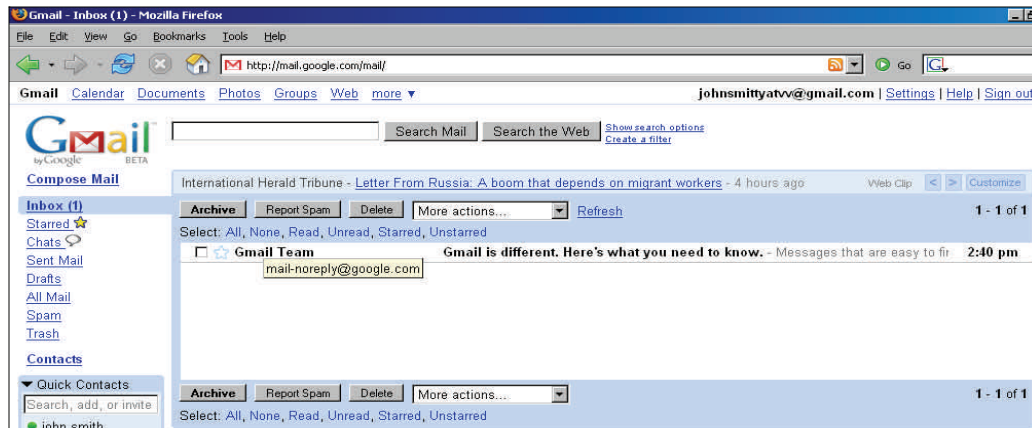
Gmail - Inbox (1) - Mozilla Firefox

File Edit View Go Bookmarks Tools Help

http://mail.google.com/mail/

Go

Gmail Calendar Documents Photos Groups Web more ▼

johnsmittyatvv@gmail.com | Settings | Help | Sign out

Gmail by Google BETA

Search Mail Search the Web Show search options Create a filter

Compose Mail

International Herald Tribune - Letter From Russia: A boom that depends on migrant workers - 4 hours ago

Web Clip < > Customize

Inbox (1)
Starred
Chats
Sent Mail
Drafts
All Mail
Spam
Trash

Contacts

Archive Report Spam Delete More actions... Refresh 1 - 1 of 1

Select: All, None, Read, Unread, Starred, Unstarred

Gmail Team Gmail is different. Here's what you need to know. - Messages that are easy to fir 2:40 pm

mail-noreply@google.com

Archive Report Spam Delete More actions... 1 - 1 of 1

Select: All, None, Read, Unread, Starred, Unstarred

▼ Quick Contacts

Search, add, or invite

john smith